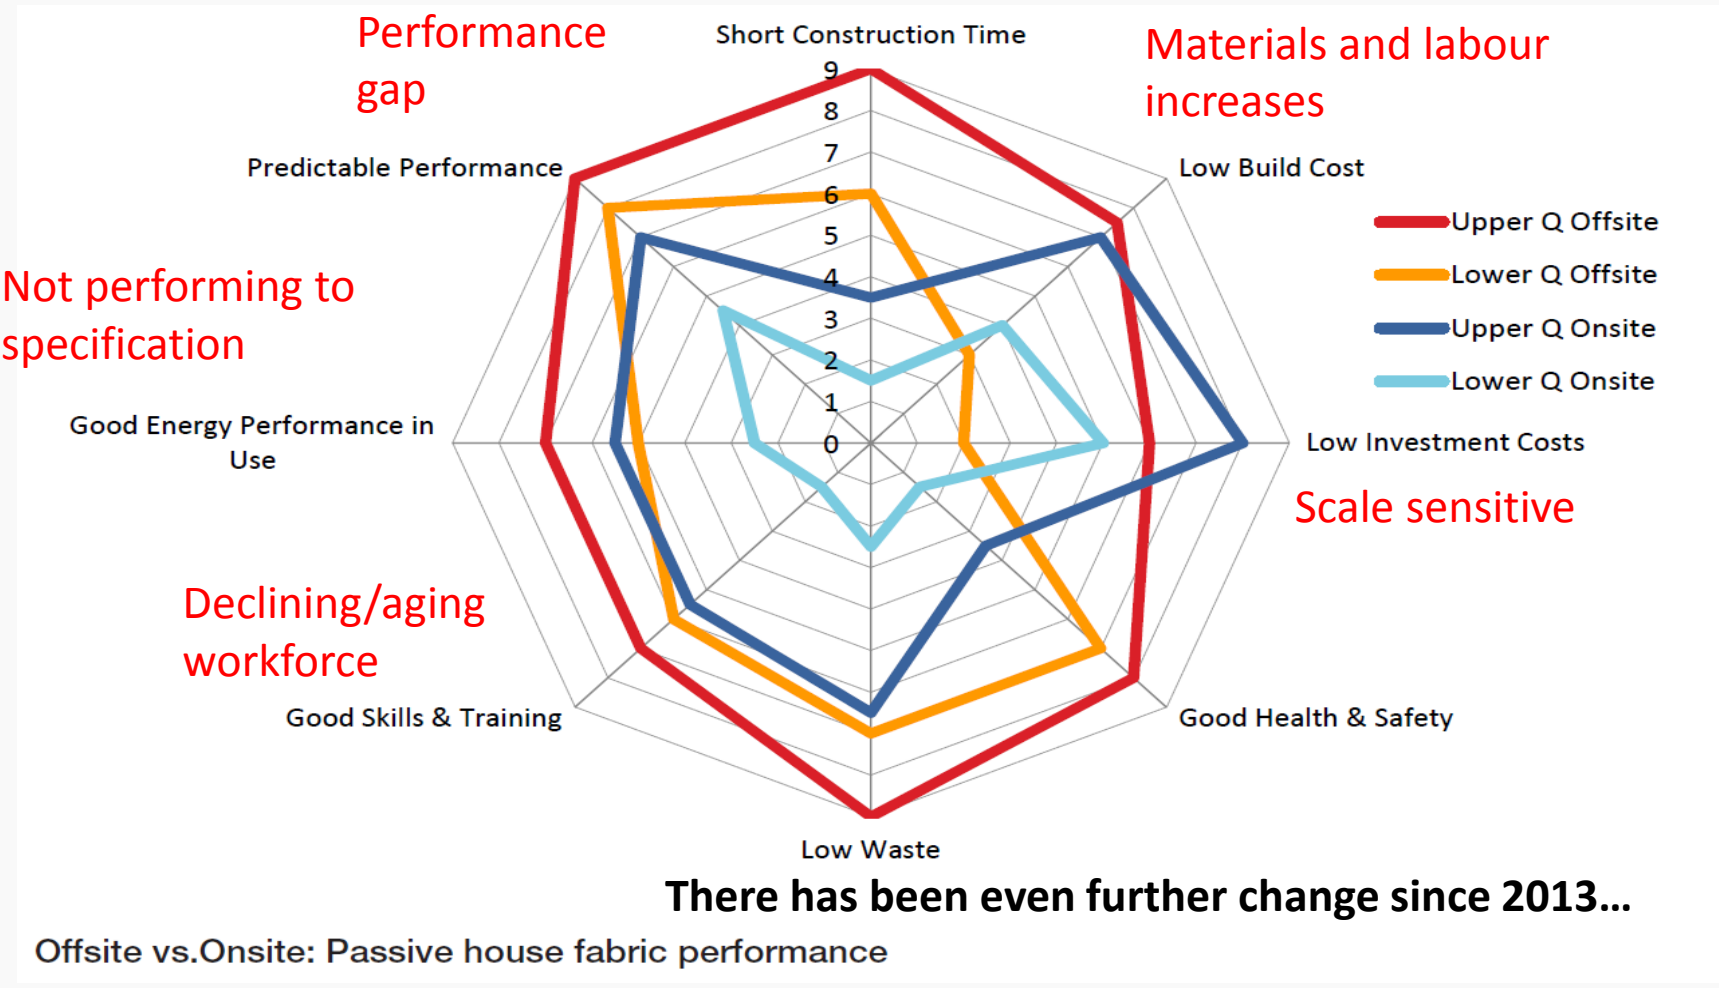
Performance gap

Short Construction Time

Materials and labour increases

9
8
7
6
5
4
3
2
1
0

Predictable Performance

Low Build Cost

Upper Q Offsite
Lower Q Offsite
Upper Q Onsite
Lower Q Onsite

Not performing to specification

Good Energy Performance in Use

Low Investment Costs

Scale sensitive

Declining/aging workforce

Good Skills & Training

Good Health & Safety

Low Waste

There has been even further change since 2013…

Offsite vs.Onsite: Passive house fabric performance